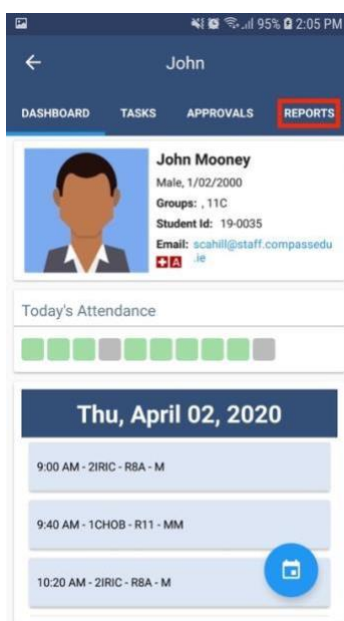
95% 2:05 PM

John

DASHBOARD TASKS APPROVALS REPORTS

John Mooney
Male, 1/02/2000
Groups: , 11C
Student Id: 19-0035
Email: scahill@staff.compassedu.ie

A

Today's Attendance

Thu, April 02, 2020

9:00 AM - 2IRIC - R8A - M

9:40 AM - 1CHOB - R11 - MM

10:20 AM - 2IRIC - R8A - M